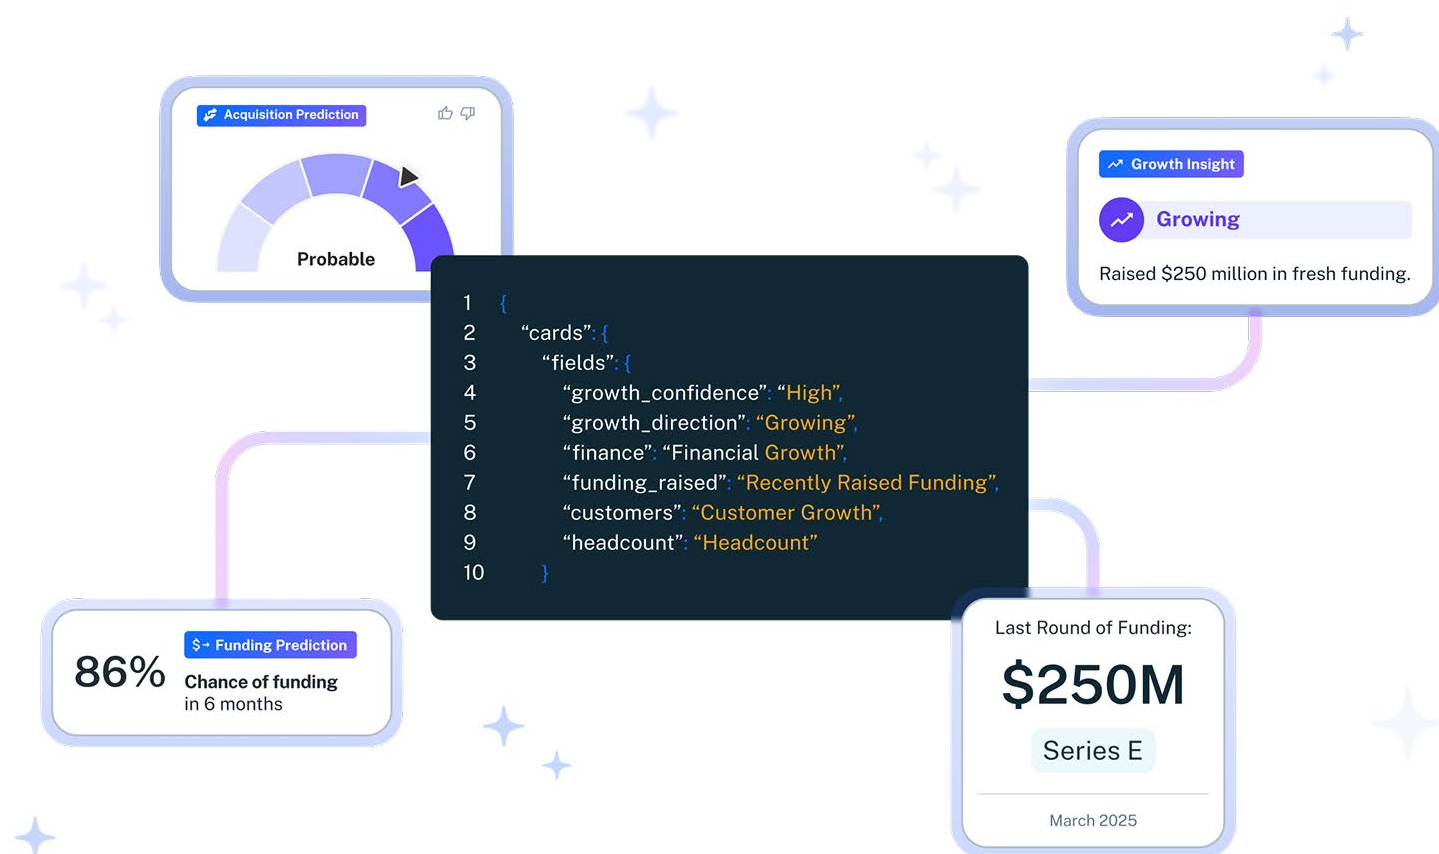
Acquisition Prediction

Probable

Growth Insight

Growing

Raised $250 million in fresh funding.

1 {
2 “cards”: {
3 “fields”: {
4 “growth_confidence”: “High”,
5 “growth_direction”: “Growing”,
6 “finance”: “Financial Growth”,
7 “funding_raised”: “Recently Raised Funding”,
8 “customers”: “Customer Growth”,
9 “headcount”: “Headcount”
10 }

86%

$ Funding Prediction

Chance of funding in 6 months

Last Round of Funding:

$250M

Series E

March 2025